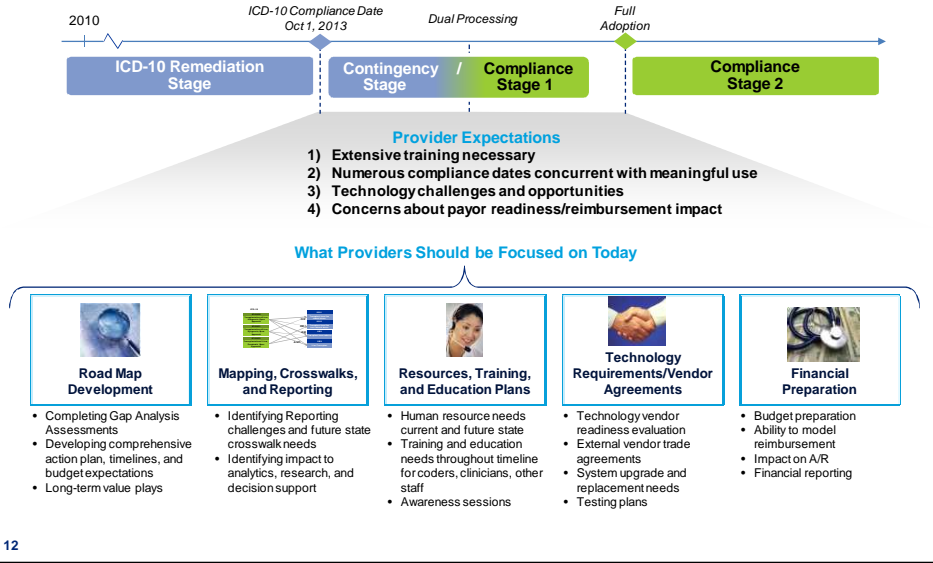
2010

ICD-10 Compliance Date
Oct 1, 2013

Dual Processing

Full
Adoption

ICD-10 Remediation Stage

Contingency Stage / Compliance Stage 1

Compliance Stage 2

Provider Expectations
1) Extensive training necessary
2) Numerous compliance dates concurrent with meaningful use
3) Technology challenges and opportunities
4) Concerns about payor readiness/reimbursement impact

What Providers Should be Focused on Today

Road Map Development
- Completing Gap Analysis Assessments
- Developing comprehensive action plan, timelines, and budget expectations
- Long-term value plays

Mapping, Crosswalks, and Reporting
- Identifying Reporting challenges and future state crosswalk needs
- Identifying impact to analytics, research, and decision support

Resources, Training, and Education Plans
- Human resource needs current and future state
- Training and education needs throughout timeline for coders, clinicians, other staff
- Awareness sessions

Technology Requirements/Vendor Agreements
- Technology vendor readiness evaluation
- External vendor trade agreements
- System upgrade and replacement needs
- Testing plans

Financial Preparation
- Budget preparation
- Ability to model reimbursement
- Impact on A/R
- Financial reporting

12